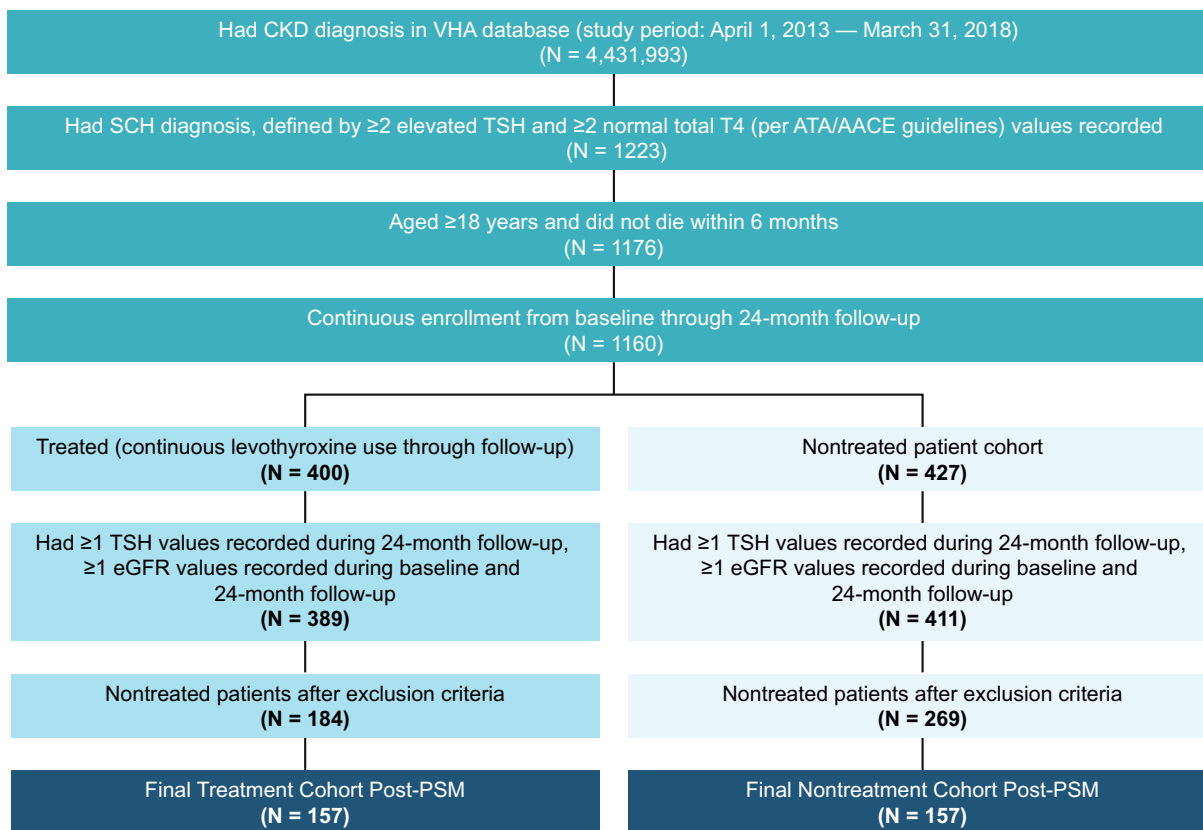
Had CKD diagnosis in VHA database (study period: April 1, 2013 — March 31, 2018)
(N = 4,431,993)

Had SCH diagnosis, defined by ≥2 elevated TSH and ≥2 normal total T4 (per ATA/AACE guidelines) values recorded
(N = 1223)

Aged ≥18 years and did not die within 6 months
(N = 1176)

Continuous enrollment from baseline through 24-month follow-up
(N = 1160)

Treated (continuous levothyroxine use through follow-up)
**(N = 400)**

Had ≥1 TSH values recorded during 24-month follow-up, ≥1 eGFR values recorded during baseline and 24-month follow-up
**(N = 389)**

Nontreated patients after exclusion criteria
**(N = 184)**

Final Treatment Cohort Post-PSM
**(N = 157)**

Nontreated patient cohort
**(N = 427)**

Had ≥1 TSH values recorded during 24-month follow-up, ≥1 eGFR values recorded during baseline and 24-month follow-up
**(N = 411)**

Nontreated patients after exclusion criteria
**(N = 269)**

Final Nontreatment Cohort Post-PSM
**(N = 157)**